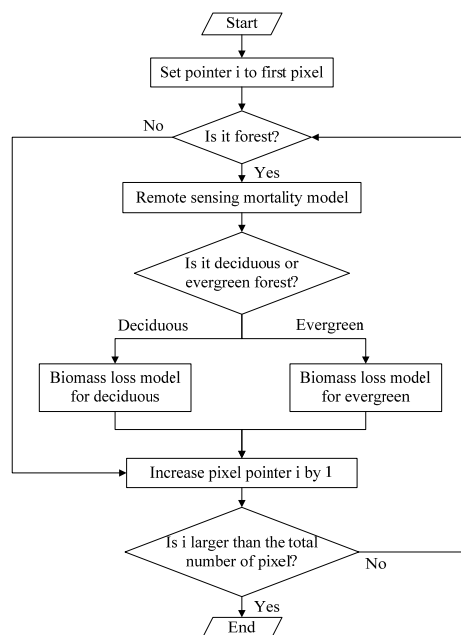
Start

Set pointer i to first pixel

No

Is it forest?

Yes

Remote sensing mortality model

Is it deciduous or evergreen forest?

Deciduous

Evergreen

Biomass loss model for deciduous

Biomass loss model for evergreen

Increase pixel pointer i by 1

Is i larger than the total number of pixel?

No

Yes

End